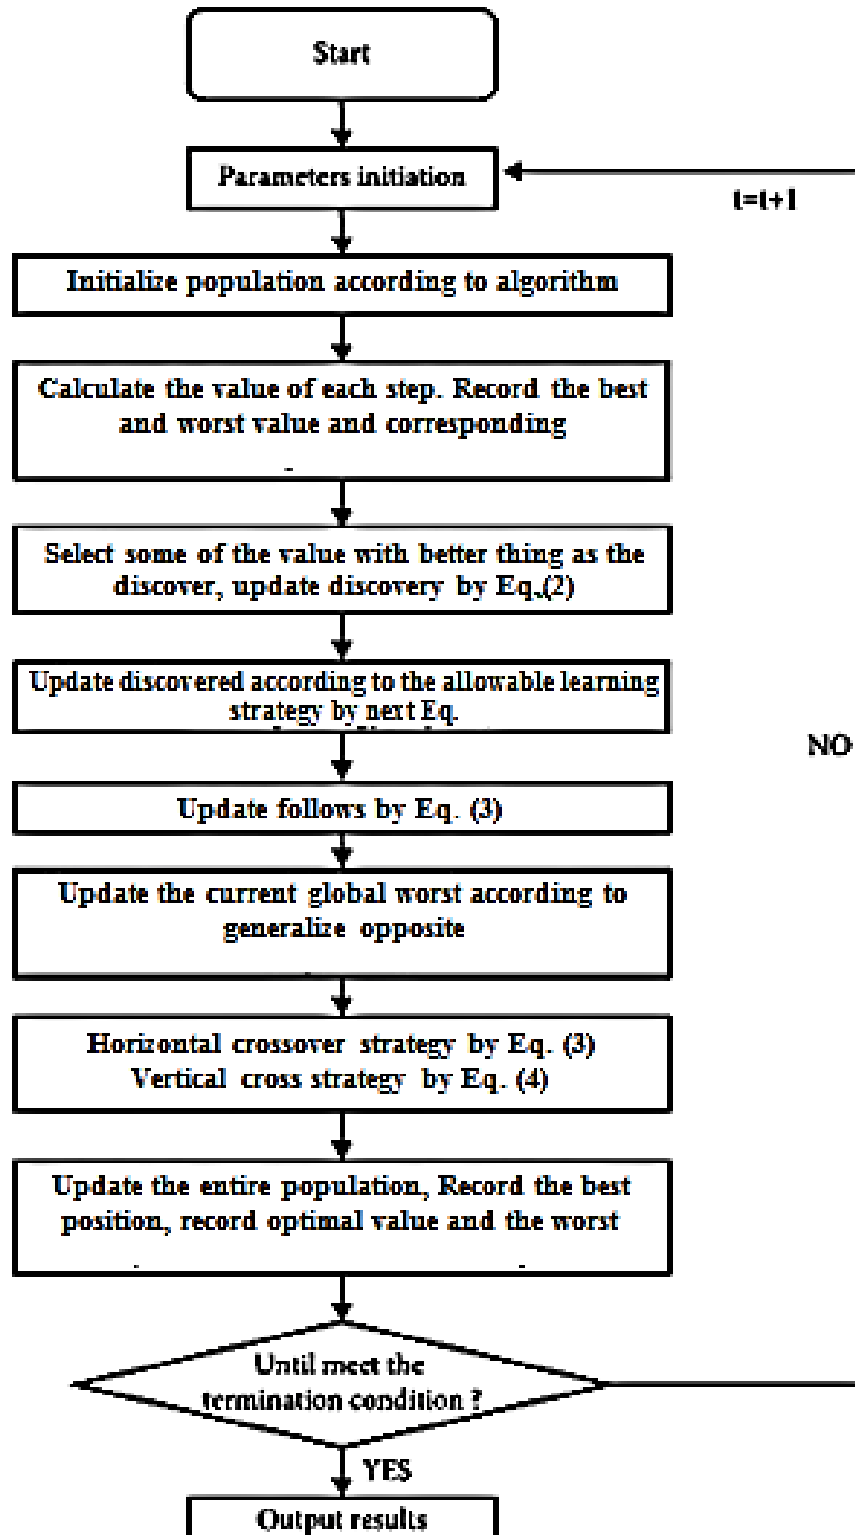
Start

Parameters initiation

t=t+1

Initialize population according to algorithm

Calculate the value of each step. Record the best and worst value and corresponding

Select some of the value with better thing as the discover, update discovery by Eq.(2)

Update discovered according to the allowable learning strategy by next Eq.

NO

Update follows by Eq. (3)

Update the current global worst according to generalize opposite

Horizontal crossover strategy by Eq. (3)
Vertical cross strategy by Eq. (4)

Update the entire population, Record the best position, record optimal value and the worst

Until meet the termination condition ?

YES

Output results